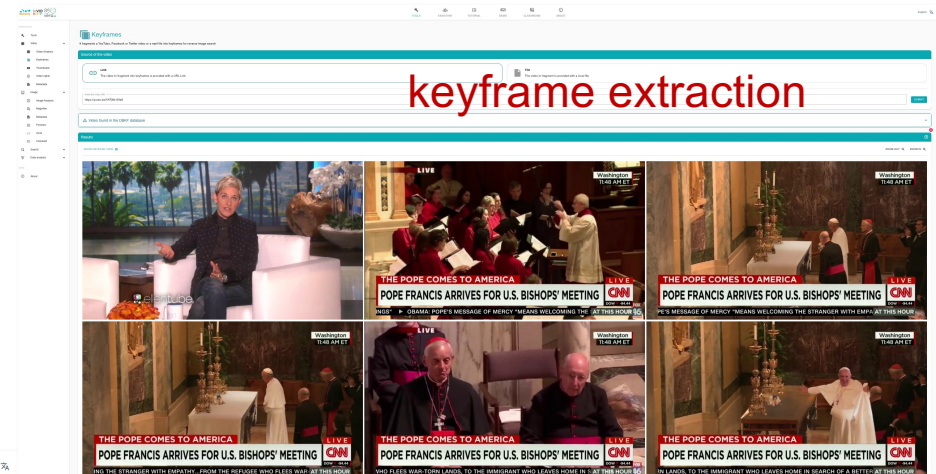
Keyframes

keyframe extraction

Link

File

Video found in the CMAF database

Results

Washington 11:48 AM ET

LIVE

CNN

THE POPE COMES TO AMERICA

POPE FRANCIS ARRIVES FOR U.S. BISHOPS' MEETING

OBAMA: POPE'S MESSAGE OF MERCY "MEANS WELCOMING THE AT THIS HOUR

PE'S MESSAGE OF MERCY "MEANS WELCOMING THE STRANGER WITH EMPA AT THIS HOUR

ING THE STRANGER WITH EMPATHY...FROM THE REFUGEE WHO FLEES WAR AT THIS HOUR

WHO FLEES WAR-TORN LANDS, TO THE IMMIGRANT WHO LEAVES HOME IN S AT THIS HOUR

IN LANDS, TO THE IMMIGRANT WHO LEAVES HOME IN SEARCH OF A BETTER AT THIS HOUR